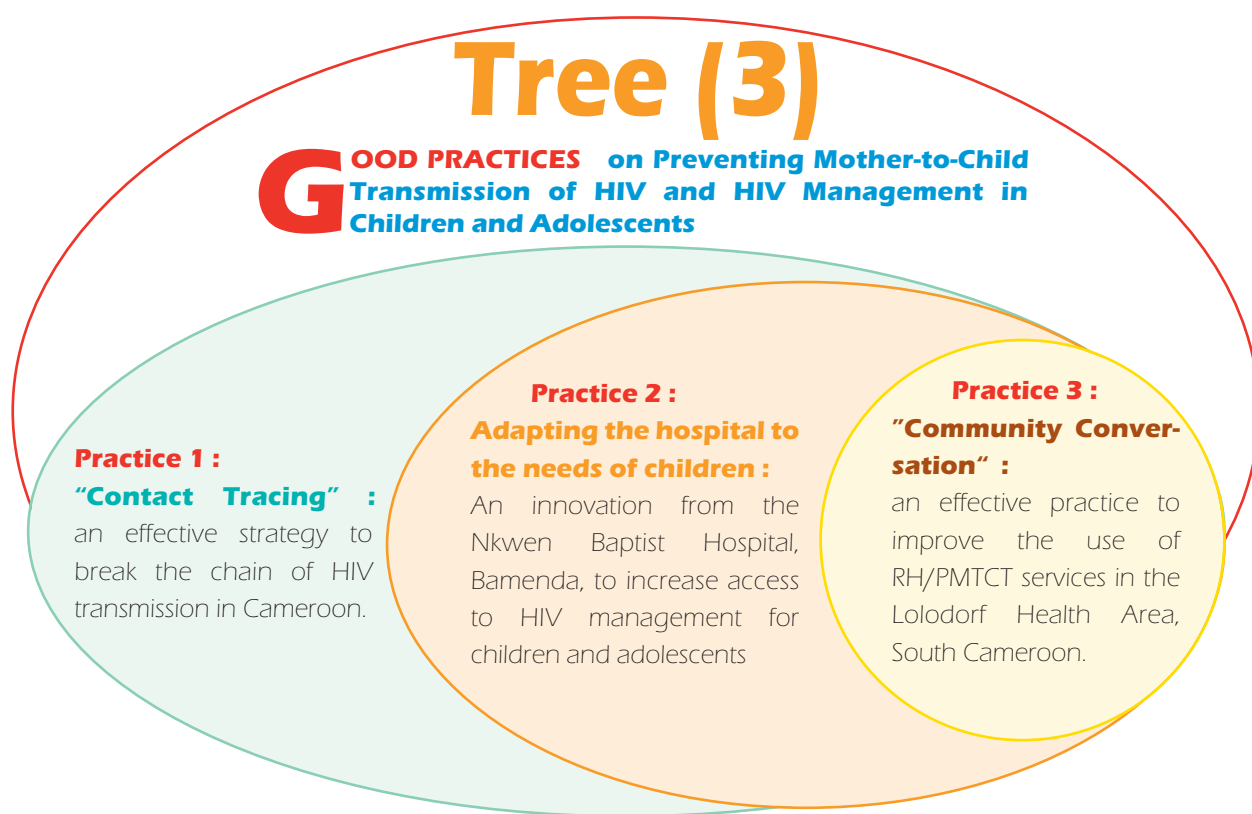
Tree (3)

GOOD PRACTICES on Preventing Mother-to-Child Transmission of HIV and HIV Management in Children and Adolescents

Practice 1 :
"Contact Tracing" : an effective strategy to break the chain of HIV transmission in Cameroon.

Practice 2 :
Adapting the hospital to the needs of children : An innovation from the Nkwen Baptist Hospital, Bamenda, to increase access to HIV management for children and adolescents

Practice 3 :
"Community Conversation" : an effective practice to improve the use of RH/PMTCT services in the Lolodorf Health Area, South Cameroon.